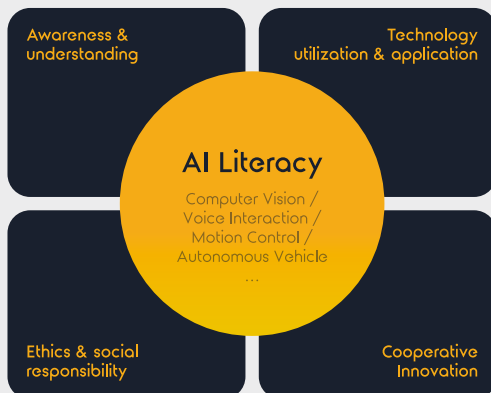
Awareness & understanding

Technology utilization & application

AI Literacy

Computer Vision / Voice Interaction / Motion Control / Autonomous Vehicle ...

Ethics & social responsibility

Cooperative Innovation